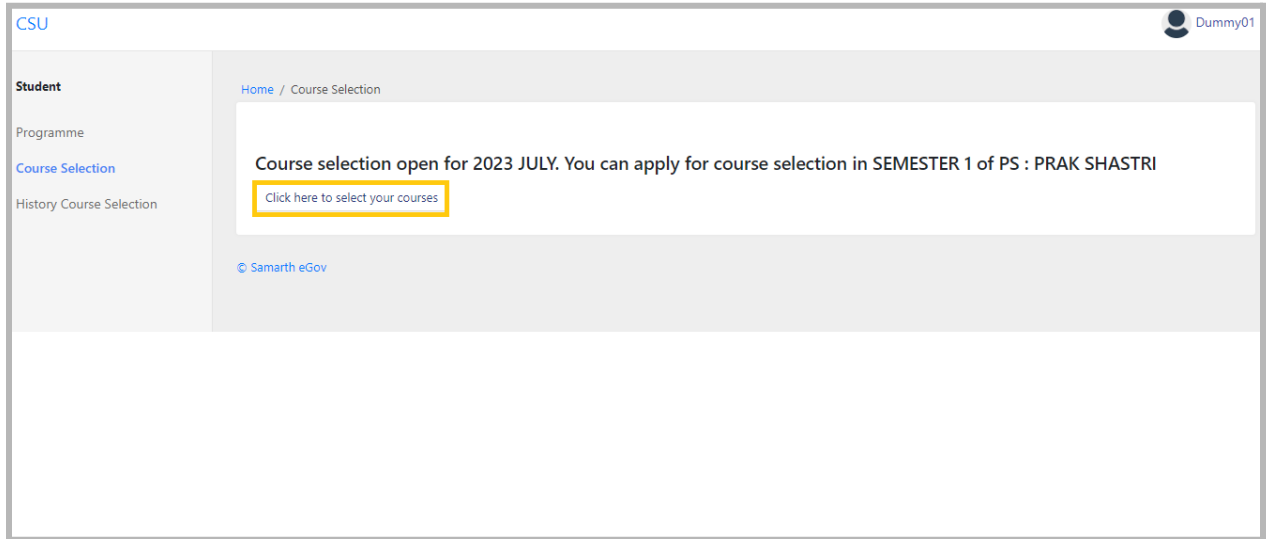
CSU

Dummy01

Student

Programme

Course Selection

History Course Selection

Home / Course Selection

Course selection open for 2023 JULY. You can apply for course selection in SEMESTER 1 of PS : PRAK SHASTRI

Click here to select your courses

© Samarth eGov